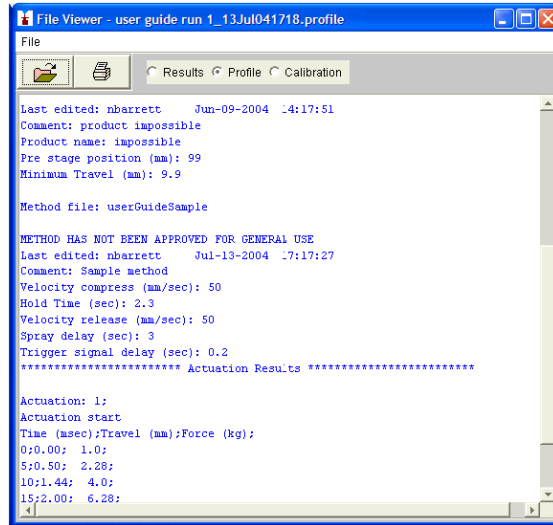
File Viewer - user guide run 1_13Jul041718.profile

File

Results Profile Calibration

Last edited: nbarrett Jun-09-2004 14:17:51
Comment: product impossible
Product name: impossible
Pre stage position (mm): 99
Minimum Travel (mm): 9.9

Method file: userGuideSample

METHOD HAS NOT BEEN APPROVED FOR GENERAL USE
Last edited: nbarrett Jul-13-2004 17:17:27
Comment: Sample method
Velocity compress (mm/sec): 50
Hold Time (sec): 2.3
Velocity release (mm/sec): 50
Spray delay (sec): 3
Trigger signal delay (sec): 0.2
************************ Actuation Results ************************

Actuation: 1;
Actuation start
Time (msec);Travel (mm);Force (kg);
0;0.00; 1.0;
5;0.50; 2.28;
10;1.44; 4.0;
15;2.00; 6.28;